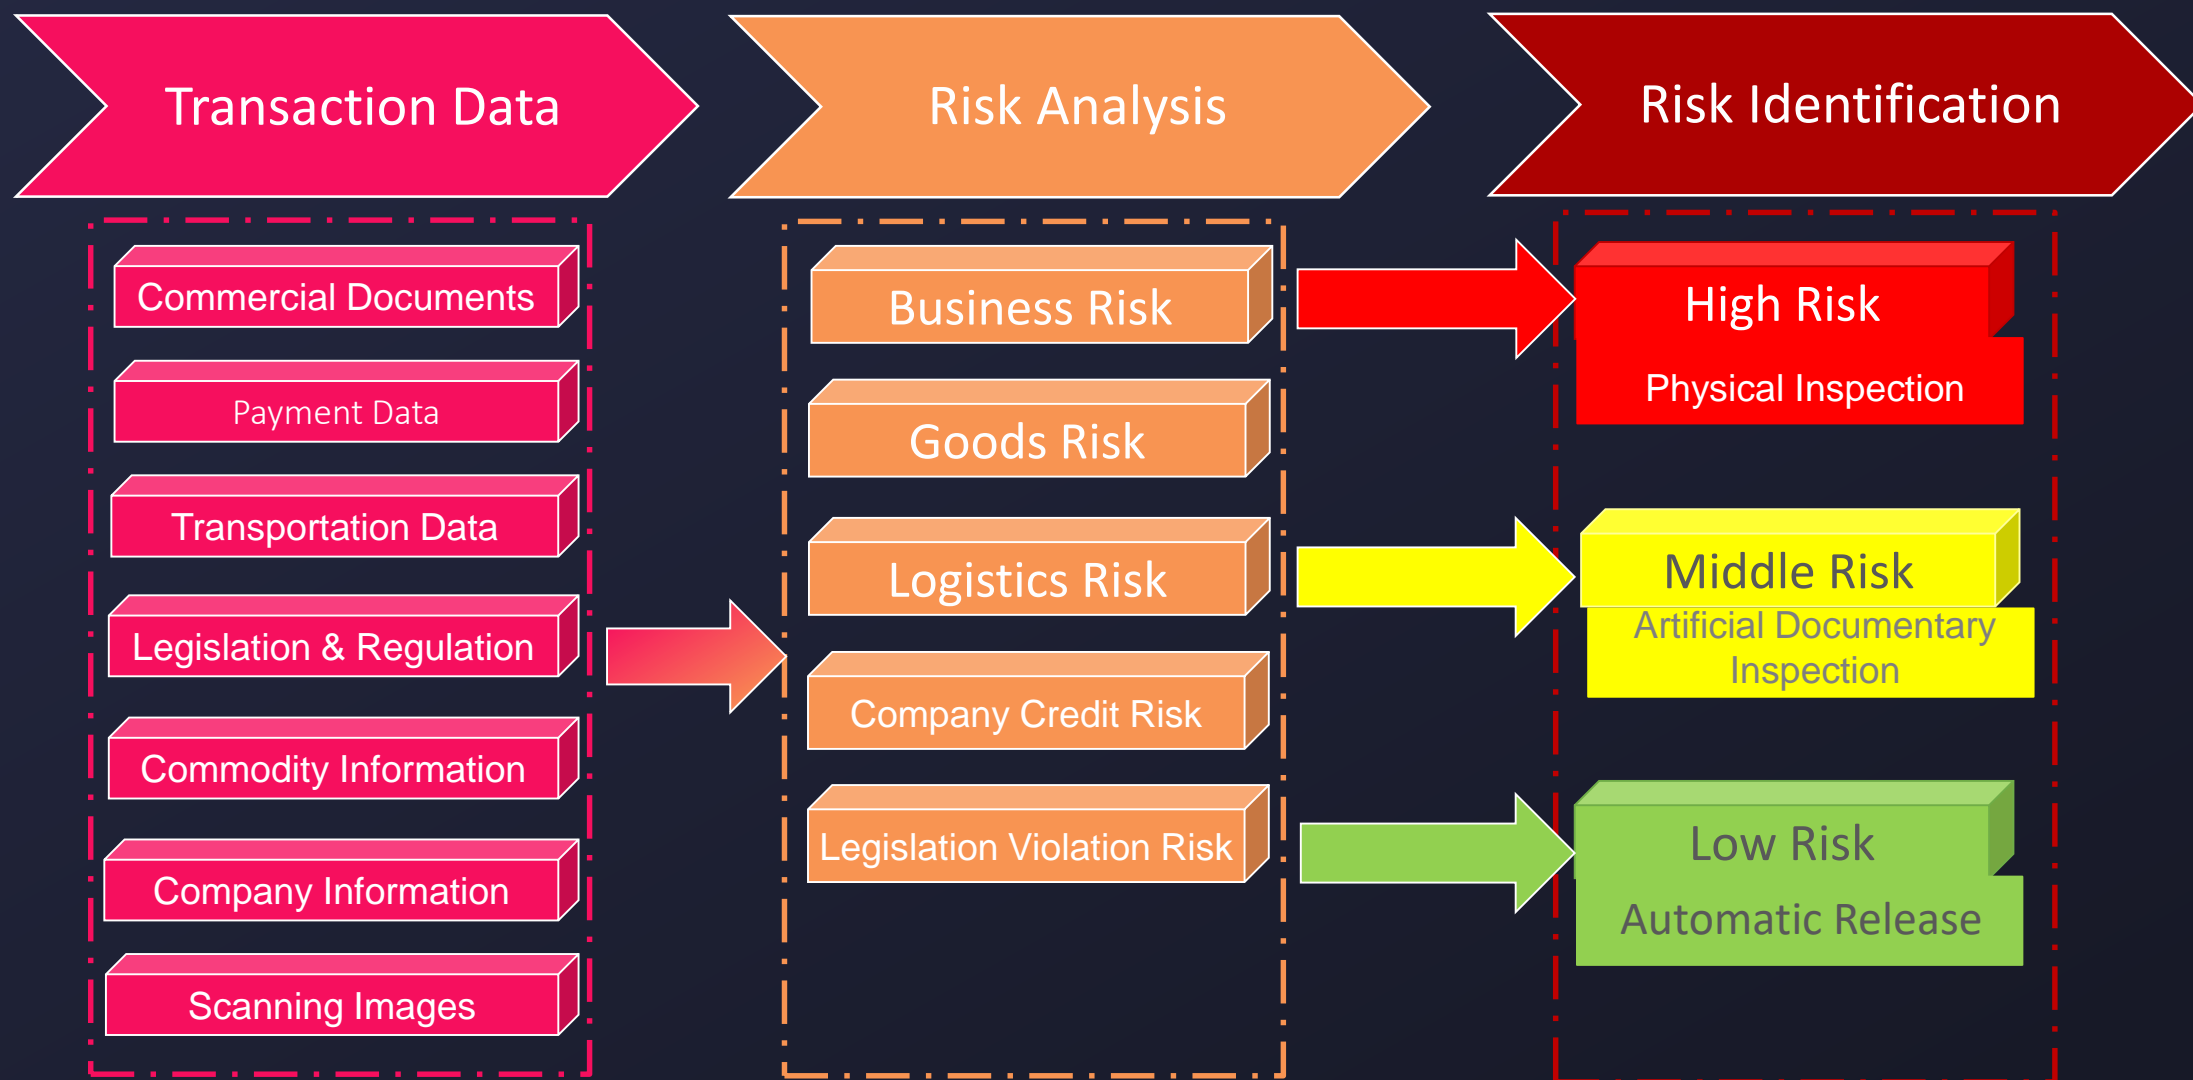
Transaction Data

Risk Analysis

Risk Identification

Commercial Documents

Payment Data

Transportation Data

Legislation & Regulation

Commodity Information

Company Information

Scanning Images

Business Risk

Goods Risk

Logistics Risk

Company Credit Risk

Legislation Violation Risk

High Risk

Physical Inspection

Middle Risk

Artificial Documentary Inspection

Low Risk

Automatic Release